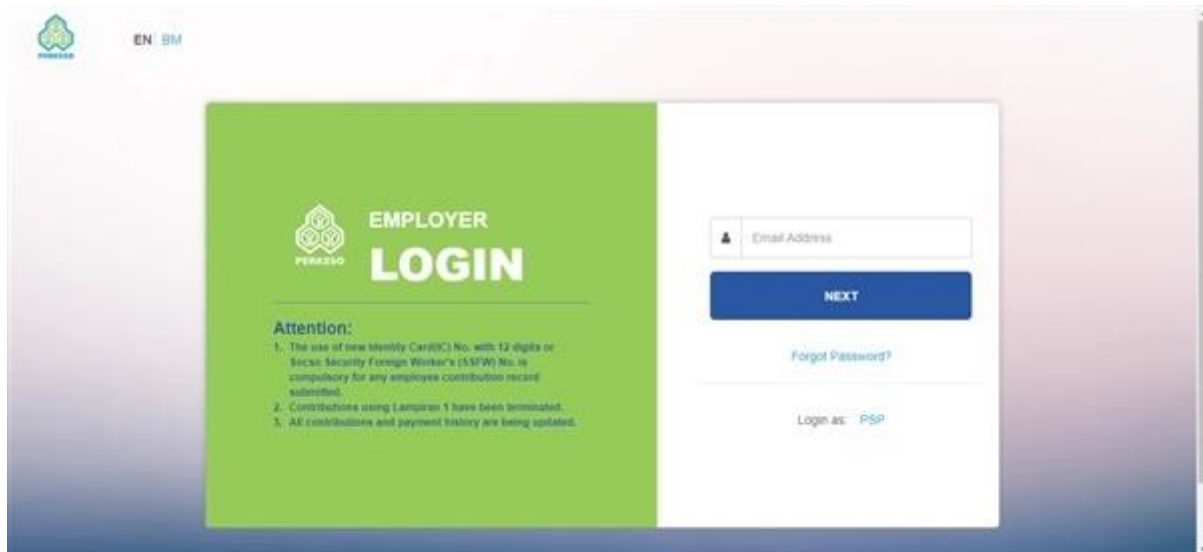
PERKESO

EN BM

PERKESO

EMPLOYER

LOGIN

Attention:

1. The use of new Identity Card(IC) No. with 12 digits or Socso Security Foreign Worker's (SSFW) No. is compulsory for any employee contribution record submitted.
2. Contributions using Lampiran 1 have been terminated.
3. All contributions and payment history are being updated.

Email Address

NEXT

Forgot Password?

Login as: PSP